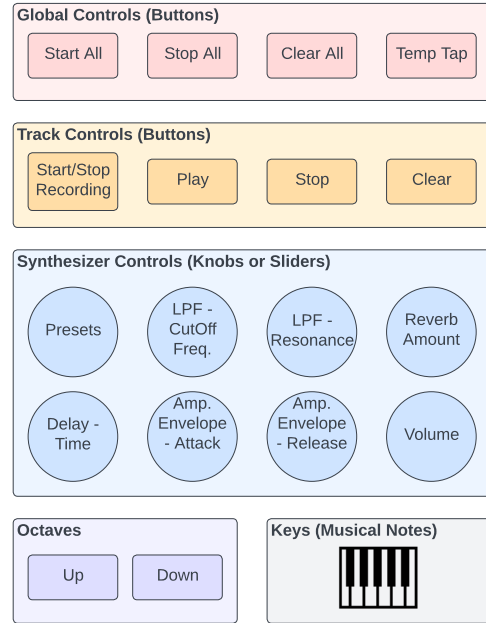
Global Controls (Buttons)

Start All
Stop All
Clear All
Temp Tap

Track Controls (Buttons)

Start/Stop Recording
Play
Stop
Clear

Synthesizer Controls (Knobs or Sliders)

Presets
LPF - CutOff Freq.
LPF - Resonance
Reverb Amount
Delay - Time
Amp. Envelope - Attack
Amp. Envelope - Release
Volume

Octaves

Up
Down

Keys (Musical Notes)